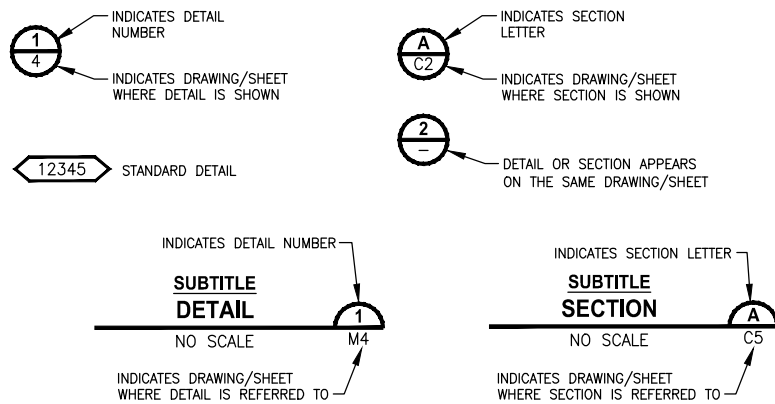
1
4

INDICATES DETAIL NUMBER

INDICATES DRAWING/SHEET WHERE DETAIL IS SHOWN

A
C2

INDICATES SECTION LETTER

INDICATES DRAWING/SHEET WHERE SECTION IS SHOWN

2
–

DETAIL OR SECTION APPEARS ON THE SAME DRAWING/SHEET

12345 STANDARD DETAIL

INDICATES DETAIL NUMBER

SUBTITLE
DETAIL
NO SCALE

1
M4

INDICATES DRAWING/SHEET WHERE DETAIL IS REFERRED TO

INDICATES SECTION LETTER

SUBTITLE
SECTION
NO SCALE

A
C5

INDICATES DRAWING/SHEET WHERE SECTION IS REFERRED TO